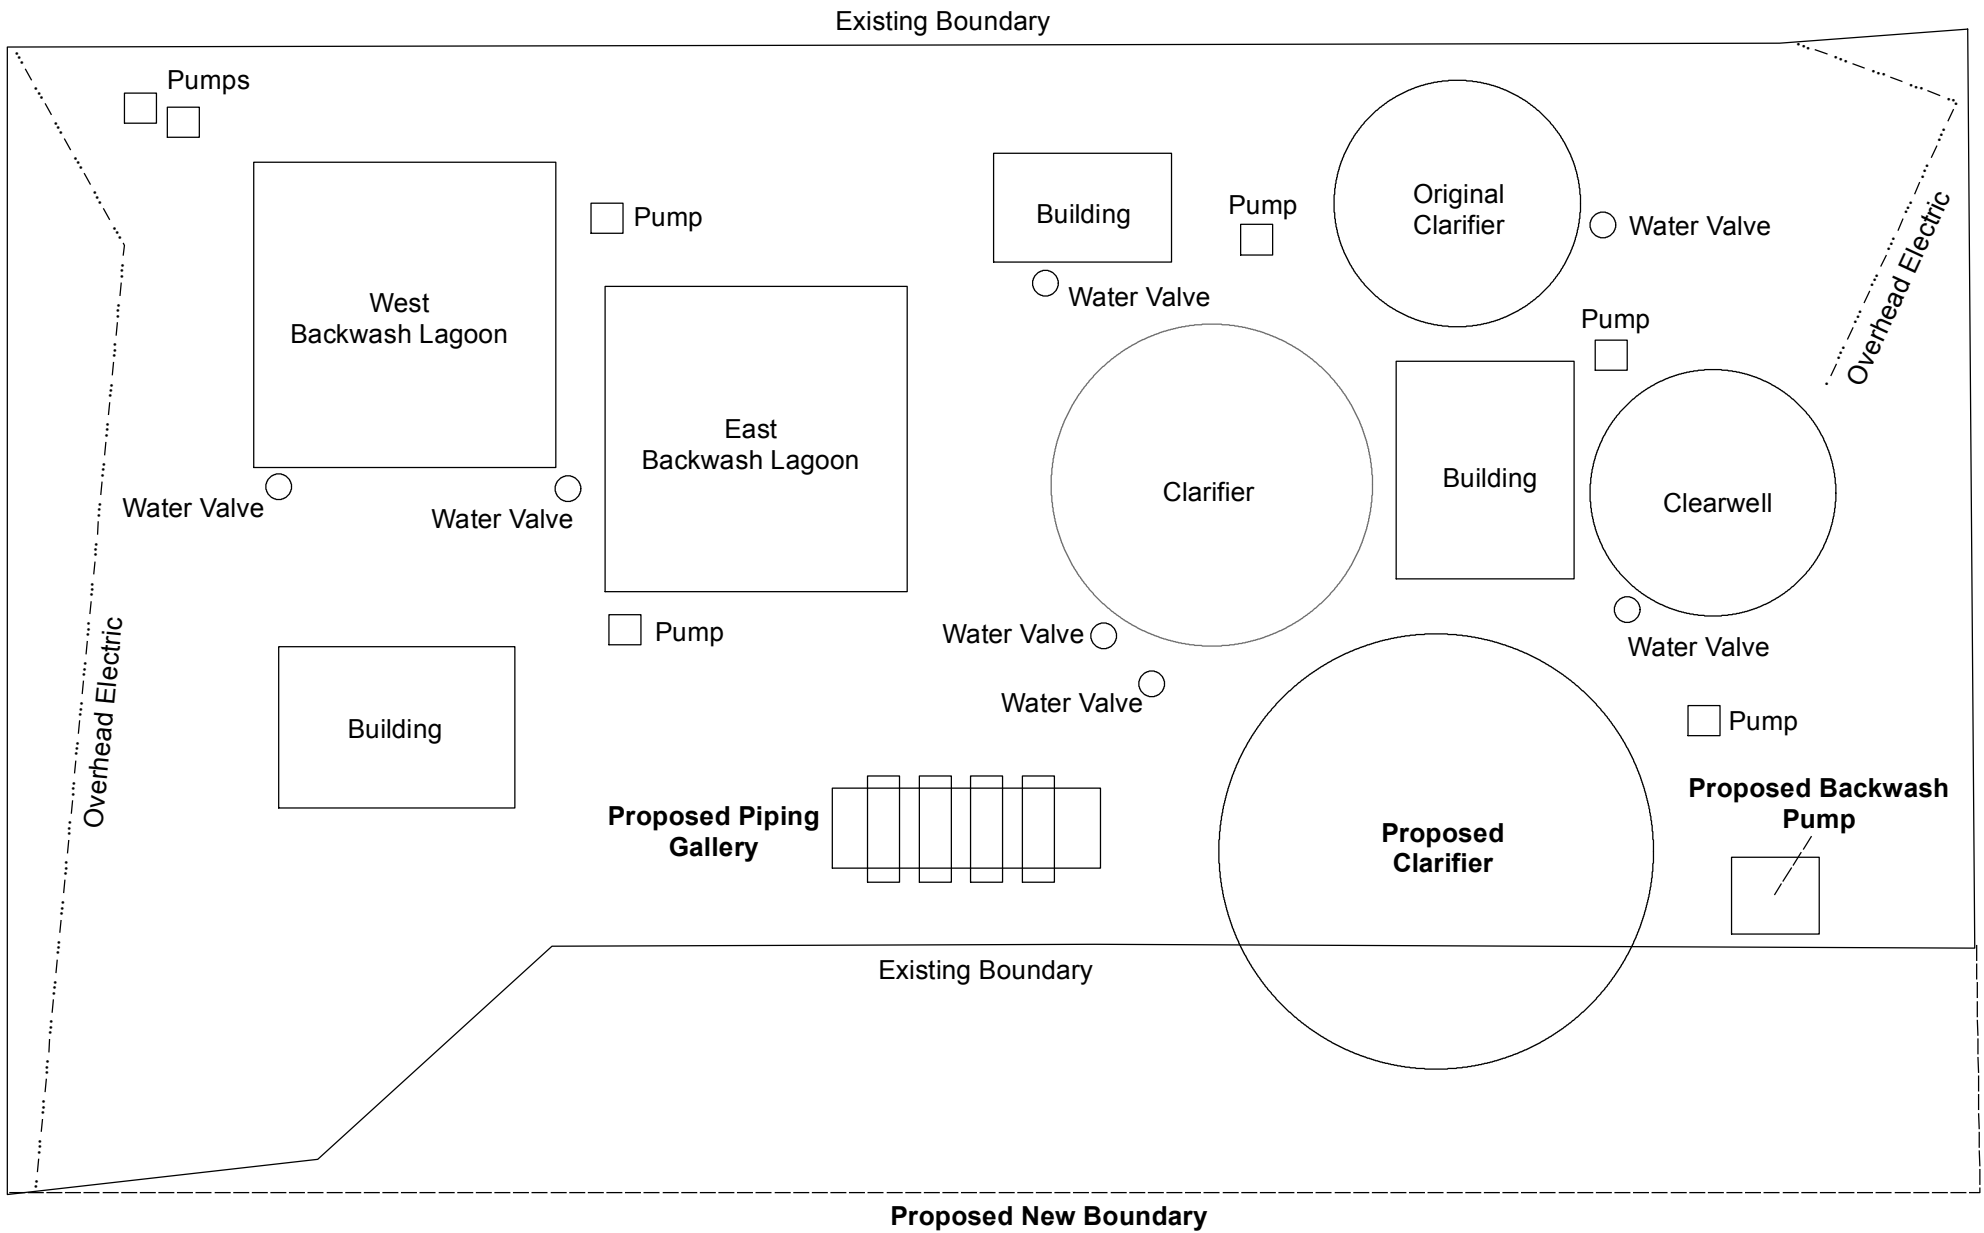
Existing Boundary

Pumps

Pump

West
Backwash Lagoon

East
Backwash Lagoon

Building

Water Valve

Pump

Original
Clarifier

Water Valve

Overhead Electric

Pump

Clarifier

Building

Clearwell

Water Valve

Water Valve

Overhead Electric

Pump

Water Valve

Water Valve

Water Valve

Pump

Building

Proposed Piping Gallery

Proposed Clarifier

Proposed Backwash Pump

Existing Boundary

Proposed New Boundary